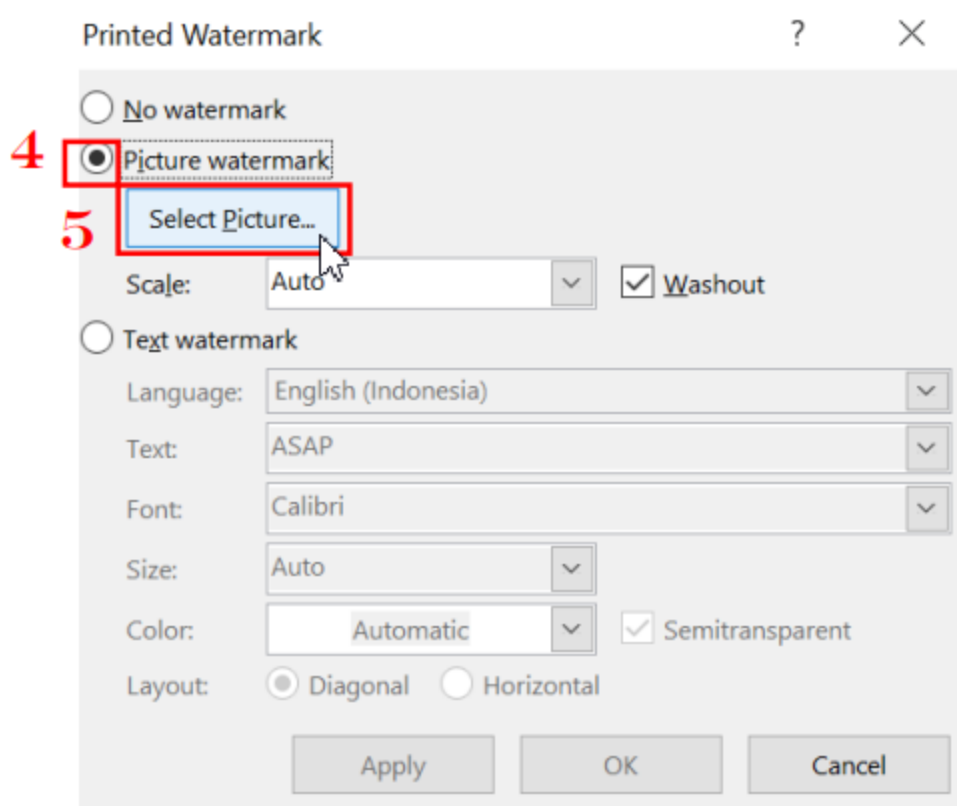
Printed Watermark

?

No watermark

4

Picture watermark

5

Select Picture...

Scale: Auto

Washout

Text watermark

Language: English (Indonesia)

Text: ASAP

Font: Calibri

Size: Auto

Color: Automatic

Semitransparent

Layout: Diagonal Horizontal

Apply OK Cancel